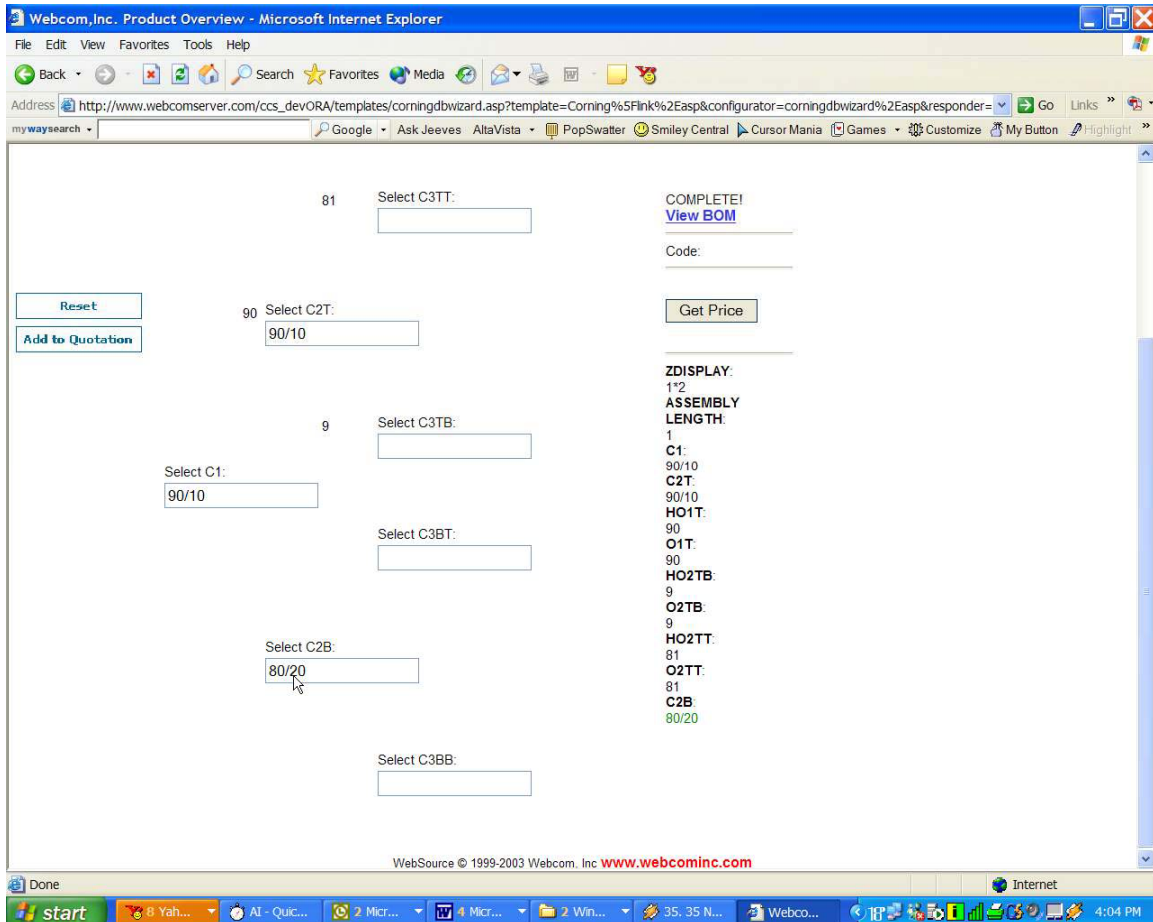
Webcom,Inc. Product Overview - Microsoft Internet Explorer

File Edit View Favorites Tools Help

Back Search Favorites Media

Address http://www.webcomserver.com/ccs_devORA/templates/corningdbwizard.asp?template=Corning%5Flink%2Easp&configurator=corningdbwizard%2Easp&responder= Go Links

mywaysearch Google Ask Jeeves AltaVista PopSwatter Smiley Central Cursor Mania Games Customize My Button Highlight

81 Select C3TT:

COMPLETE!
View BOM

Code:

Reset

Add to Quotation

90 Select C2T:
90/10

Get Price

ZDISPLAY:
1*2
ASSEMBLY LENGTH:
1
C1:
90/10
C2T:
90/10
HO1T:
90
O1T:
90
HO2TB:
9
O2TB:
9
HO2TT:
81
O2TT:
81
C2B:
80/20

9 Select C3TB:

Select C1:
90/10

Select C3BT:

Select C2B:
80/20

Select C3BB:

WebSource © 1999-2003 Webcom, Inc www.webcominc.com

Done

Internet

start 8 Yah... AI - Quic... 2 Micr... 4 Micr... 2 Win... 35. 35 N... Webco... 4:04 PM